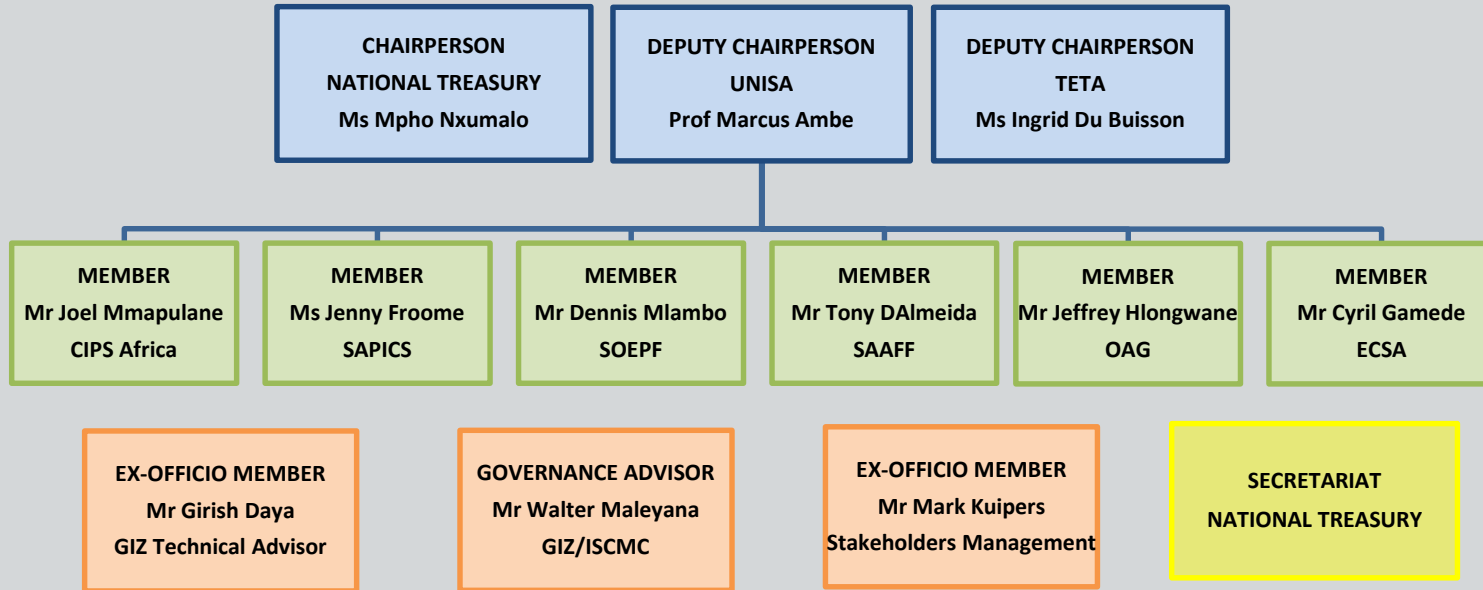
CHAIRPERSON
NATIONAL TREASURY
Ms Mpho Nxumalo

DEPUTY CHAIRPERSON
UNISA
Prof Marcus Ambe

DEPUTY CHAIRPERSON
TETA
Ms Ingrid Du Buisson

MEMBER
Mr Joel Mmapulane
CIPS Africa

MEMBER
Ms Jenny Froome
SAPICS

MEMBER
Mr Dennis Mlambo
SOEPF

MEMBER
Mr Tony DAlmeida
SAAFF

MEMBER
Mr Jeffrey Hlongwane
OAG

MEMBER
Mr Cyril Gamede
ECSA

EX-OFFICIO MEMBER
Mr Girish Daya
GIZ Technical Advisor

GOVERNANCE ADVISOR
Mr Walter Maleyana
GIZ/ISCMC

EX-OFFICIO MEMBER
Mr Mark Kuipers
Stakeholders Management

SECRETARIAT
NATIONAL TREASURY